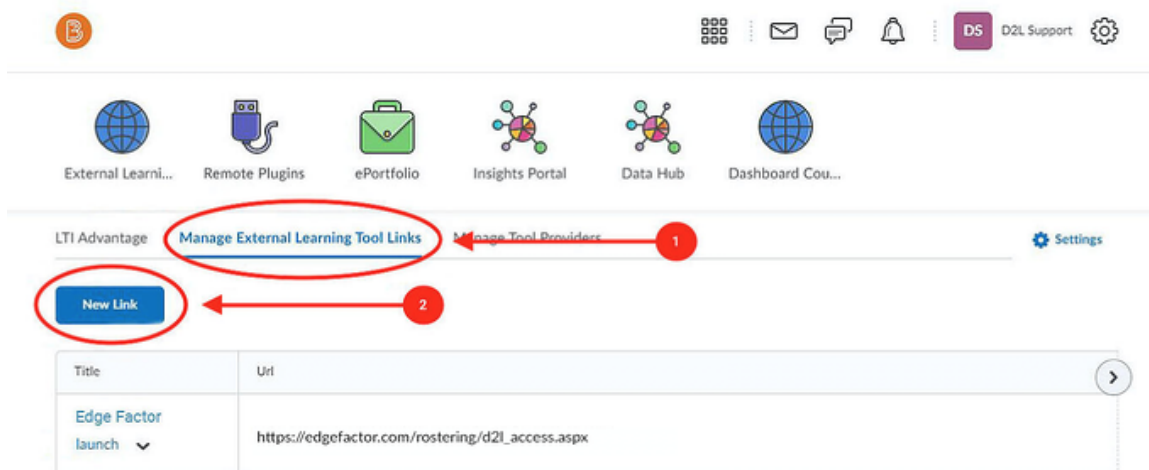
DS D2L Support

External Learni...
Remote Plugins
ePortfolio
Insights Portal
Data Hub
Dashboard Cou...

LTI Advantage
Manage External Learning Tool Links
M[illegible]age Tool Providers
1
Settings

New Link
2

| Title | Url |
|---|---|
| Edge Factor launch | https://edgefactor.com/rostering/d2l_access.aspx |